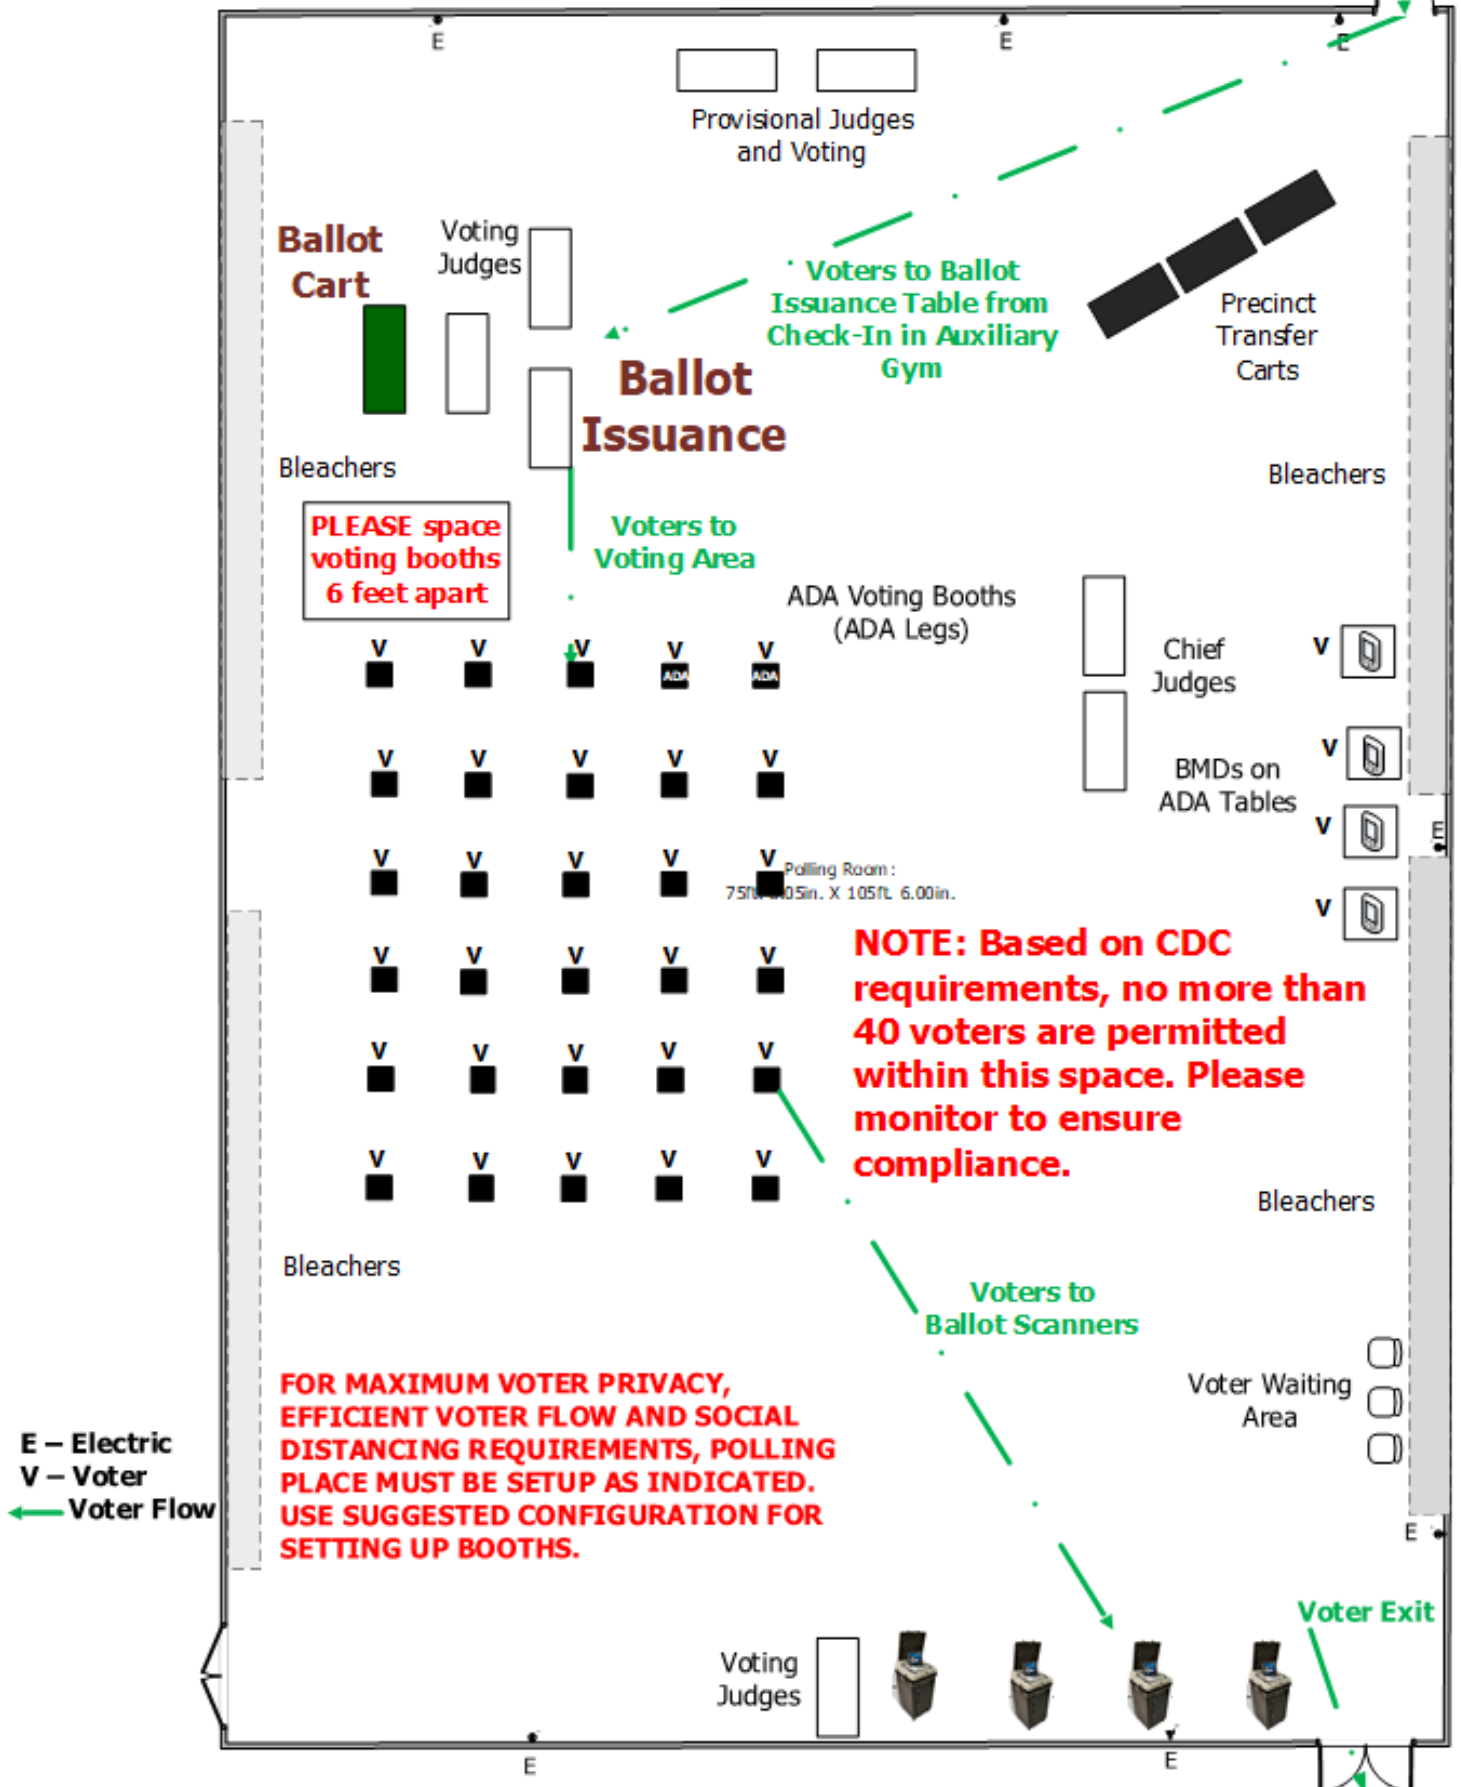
E E E

Provisional Judges and Voting

Ballot Cart

Voting Judges

Voters to Ballot Issuance Table from Check-In in Auxiliary Gym

Precinct Transfer Carts

Ballot Issuance

Bleachers

Bleachers

PLEASE space voting booths 6 feet apart

Voters to Voting Area

ADA Voting Booths (ADA Legs)

Chief Judges

V V V V V V
ADA ADA

V V V V V

BMDs on ADA Tables

V

V V V V V V

E

Polling Room: 75ft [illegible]05in. X 105ft. 6.00in.

V

V V V V V

NOTE: Based on CDC requirements, no more than 40 voters are permitted within this space. Please monitor to ensure compliance.

V V V V V

V V V V V

Bleachers

Bleachers

Voters to Ballot Scanners

Voter Waiting Area

FOR MAXIMUM VOTER PRIVACY, EFFICIENT VOTER FLOW AND SOCIAL DISTANCING REQUIREMENTS, POLLING PLACE MUST BE SETUP AS INDICATED. USE SUGGESTED CONFIGURATION FOR SETTING UP BOOTHS.

E – Electric
V – Voter
Voter Flow

E

Voter Exit

Voting Judges

E E